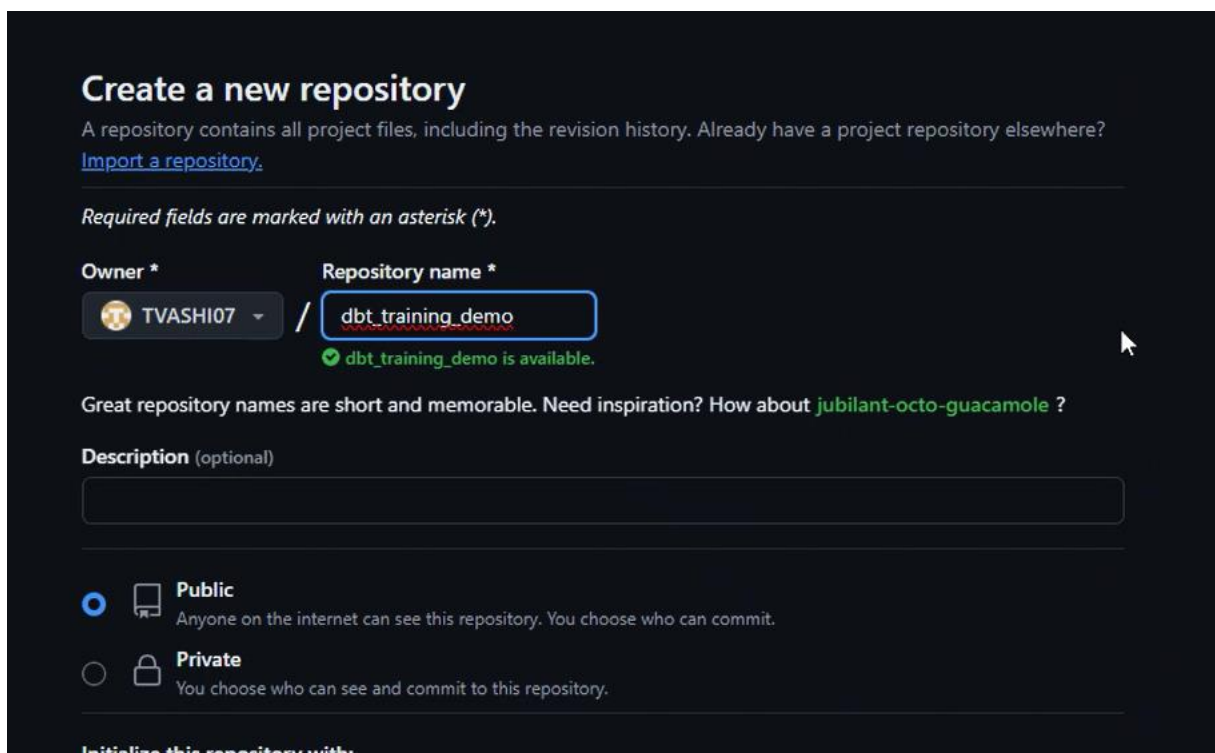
Create a new repository

A repository contains all project files, including the revision history. Already have a project repository elsewhere? Import a repository.

Required fields are marked with an asterisk (*).

Owner *

TVASHI07

/

Repository name *

dbt_training_demo

dbt_training_demo is available.

Great repository names are short and memorable. Need inspiration? How about jubilant-octo-guacamole ?

Description (optional)

Public
Anyone on the internet can see this repository. You choose who can commit.

Private
You choose who can see and commit to this repository.

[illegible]